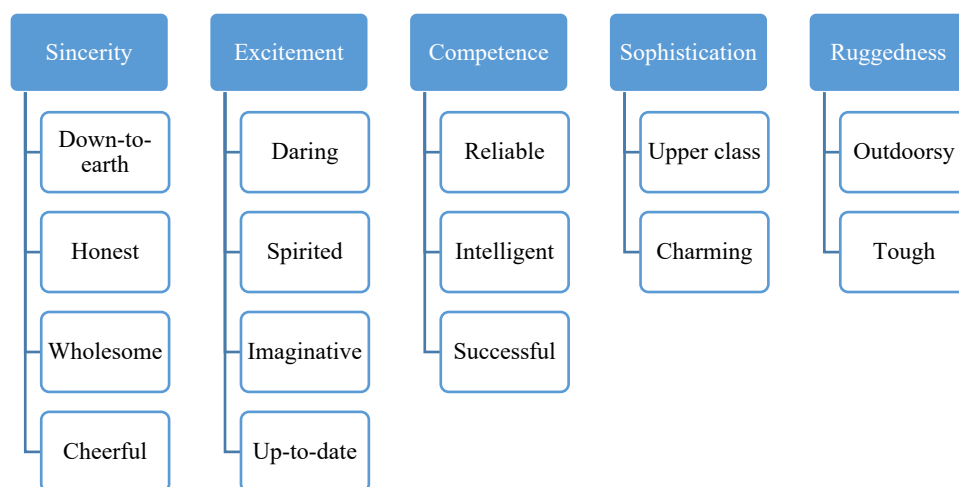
Sincerity

Down-to-earth

Honest

Wholesome

Cheerful

Excitement

Daring

Spirited

Imaginative

Up-to-date

Competence

Reliable

Intelligent

Successful

Sophistication

Upper class

Charming

Ruggedness

Outdoorsy

Tough